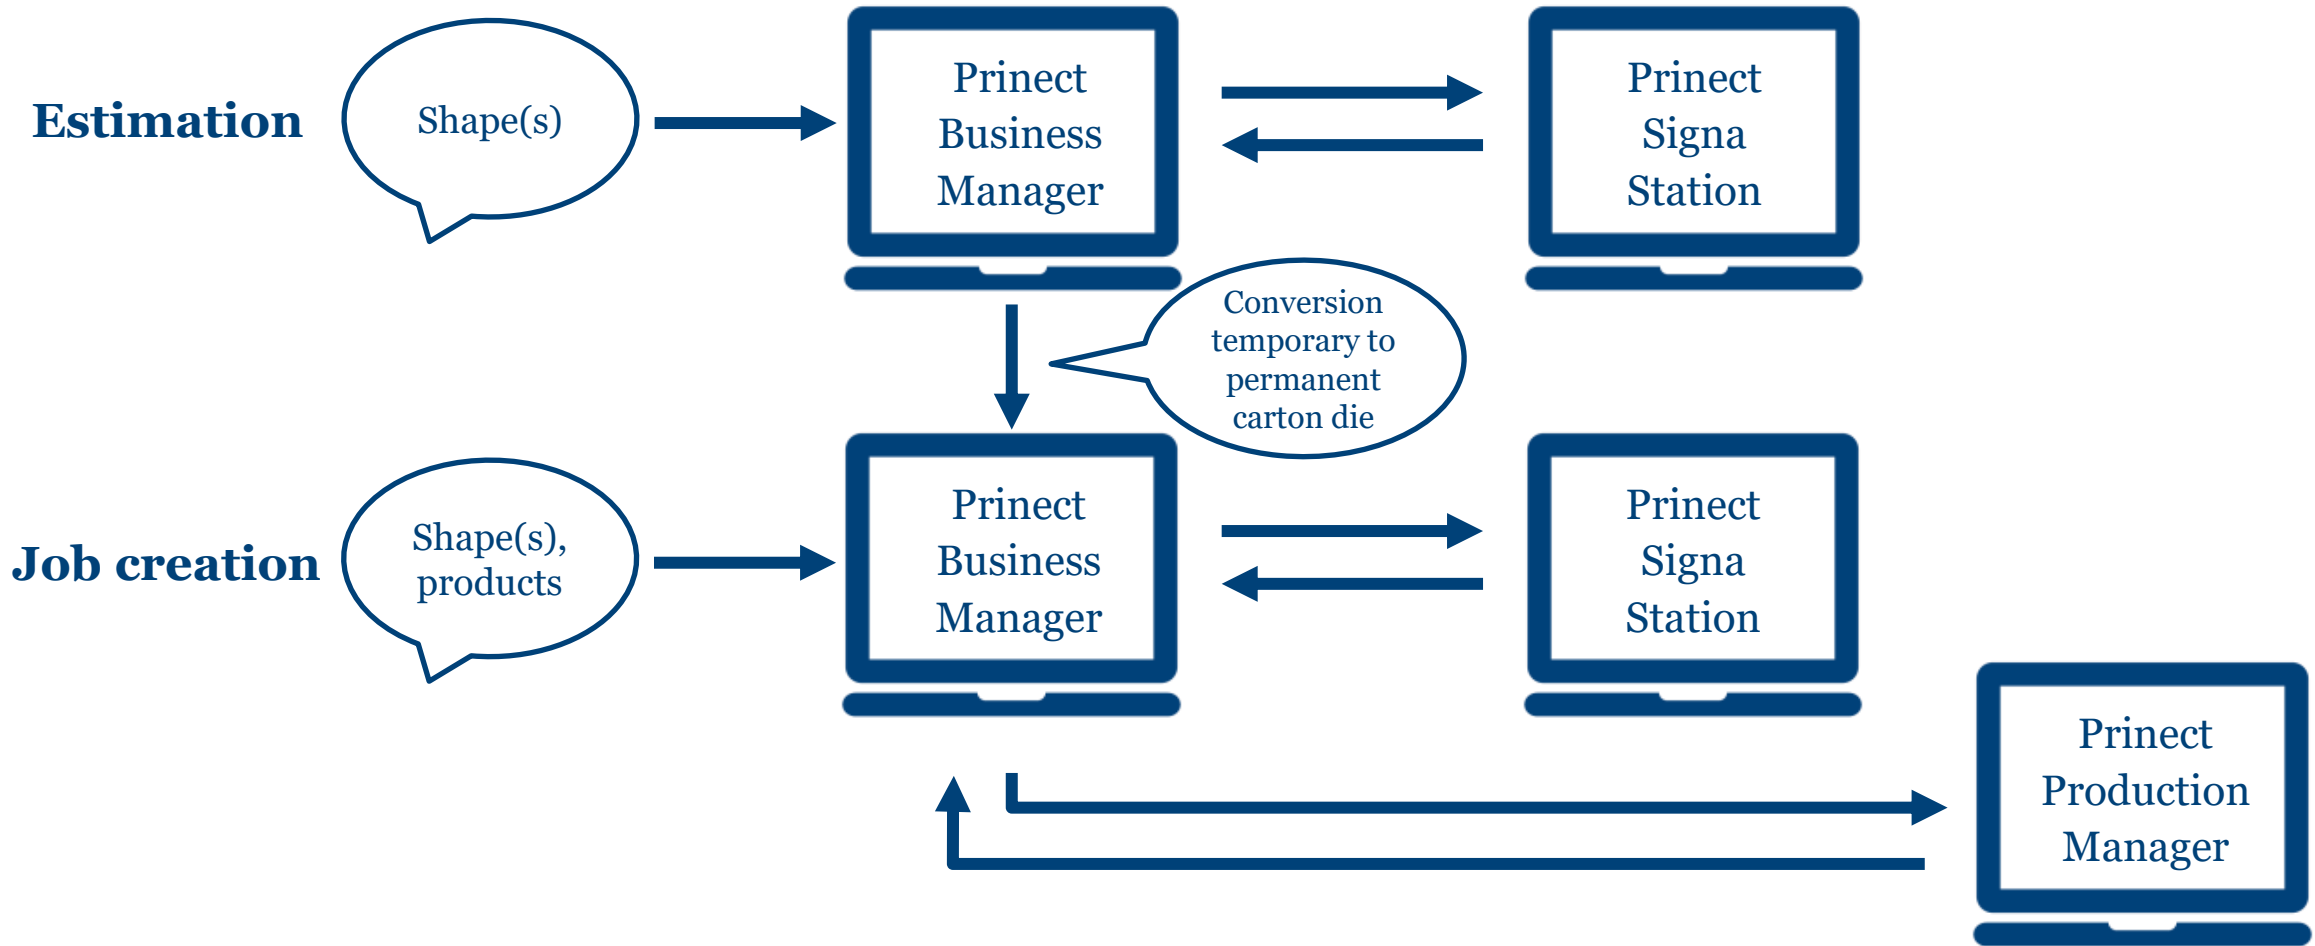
Estimation

Shape(s)

Prinect Business Manager

Prinect Signa Station

Conversion temporary to permanent carton die

Job creation

Shape(s), products

Prinect Business Manager

Prinect Signa Station

Prinect Production Manager